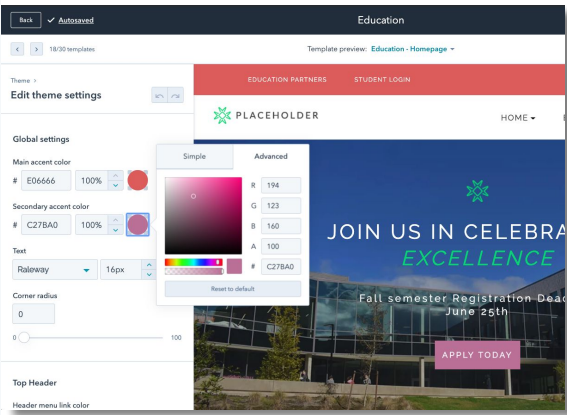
Back ✓ Autosaved

Education

18/30 templates

Template preview: Education - Homepage

Theme >

Edit theme settings

Global settings

Main accent color

# E06666 100%

Secondary accent color

# C27BA0 100%

Text

Raleway 16px

Corner radius

0

0 100

Top Header

Header menu link color

Simple Advanced

R 194

G 123

B 160

A 100

# C27BA0

Reset to default

EDUCATION PARTNERS STUDENT LOGIN

PLACEHOLDER

HOME

JOIN US IN CELEBRA

EXCELLENCE

Fall semester Registration Dead

June 25th

APPLY TODAY